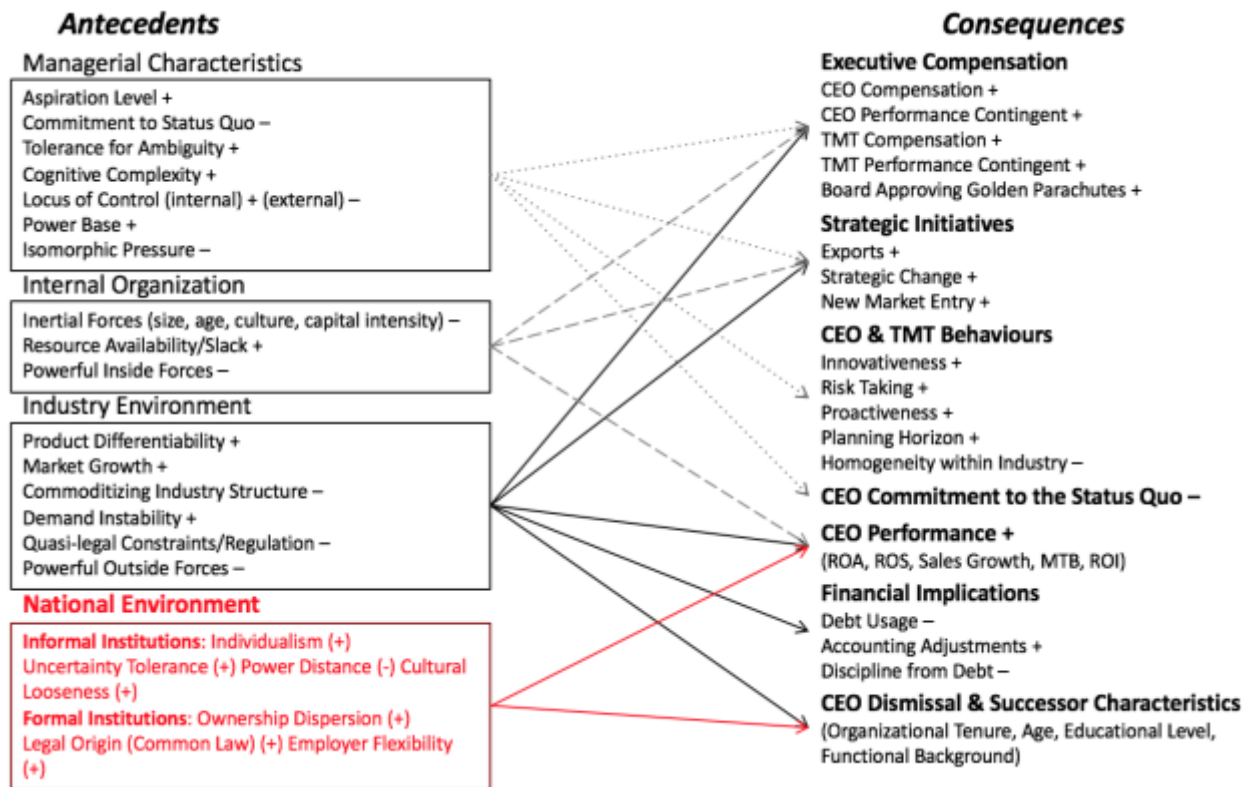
Antecedents

Managerial Characteristics

Aspiration Level +
Commitment to Status Quo –
Tolerance for Ambiguity +
Cognitive Complexity +
Locus of Control (internal) + (external) –
Power Base +
Isomorphic Pressure –

Internal Organization

Inertial Forces (size, age, culture, capital intensity) –
Resource Availability/Slack +
Powerful Inside Forces –

Industry Environment

Product Differentiability +
Market Growth +
Commoditizing Industry Structure –
Demand Instability +
Quasi-legal Constraints/Regulation –
Powerful Outside Forces –

National Environment

Informal Institutions: Individualism (+)
Uncertainty Tolerance (+) Power Distance (-) Cultural Looseness (+)
Formal Institutions: Ownership Dispersion (+)
Legal Origin (Common Law) (+) Employer Flexibility (+)

Consequences

Executive Compensation
CEO Compensation +
CEO Performance Contingent +
TMT Compensation +
TMT Performance Contingent +
Board Approving Golden Parachutes +

Strategic Initiatives
Exports +
Strategic Change +
New Market Entry +

CEO & TMT Behaviours
Innovativeness +
Risk Taking +
Proactiveness +
Planning Horizon +
Homogeneity within Industry –

CEO Commitment to the Status Quo –

CEO Performance +
(ROA, ROS, Sales Growth, MTB, ROI)

Financial Implications
Debt Usage –
Accounting Adjustments +
Discipline from Debt –

CEO Dismissal & Successor Characteristics
(Organizational Tenure, Age, Educational Level, Functional Background)